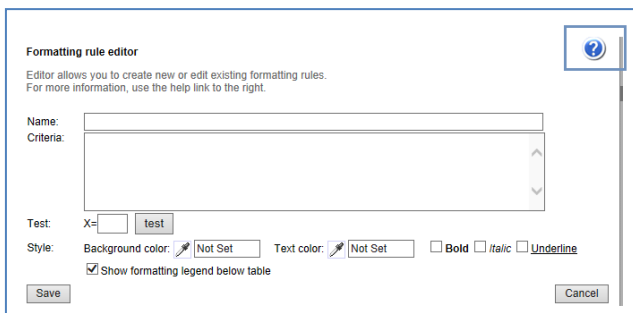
Formatting rule editor

Editor allows you to create new or edit existing formatting rules.
For more information, use the help link to the right.

Name:
Criteria:

Test: X= test

Style: Background color: Not Set Text color: Not Set Bold Italic Underline

Show formatting legend below table

Save

Cancel